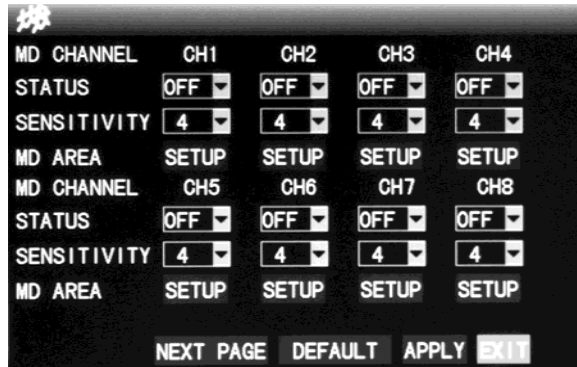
| MD CHANNEL | CH1 | CH2 | CH3 | CH4 |
|---|---|---|---|---|
| STATUS | OFF | OFF | OFF | OFF |
| SENSITIVITY | 4 | 4 | 4 | 4 |
| MD AREA | SETUP | SETUP | SETUP | SETUP |
| MD CHANNEL | CH5 | CH6 | CH7 | CH8 |
| STATUS | OFF | OFF | OFF | OFF |
| SENSITIVITY | 4 | 4 | 4 | 4 |
| MD AREA | SETUP | SETUP | SETUP | SETUP |

NEXT PAGE DEFAULT APPLY EXIT